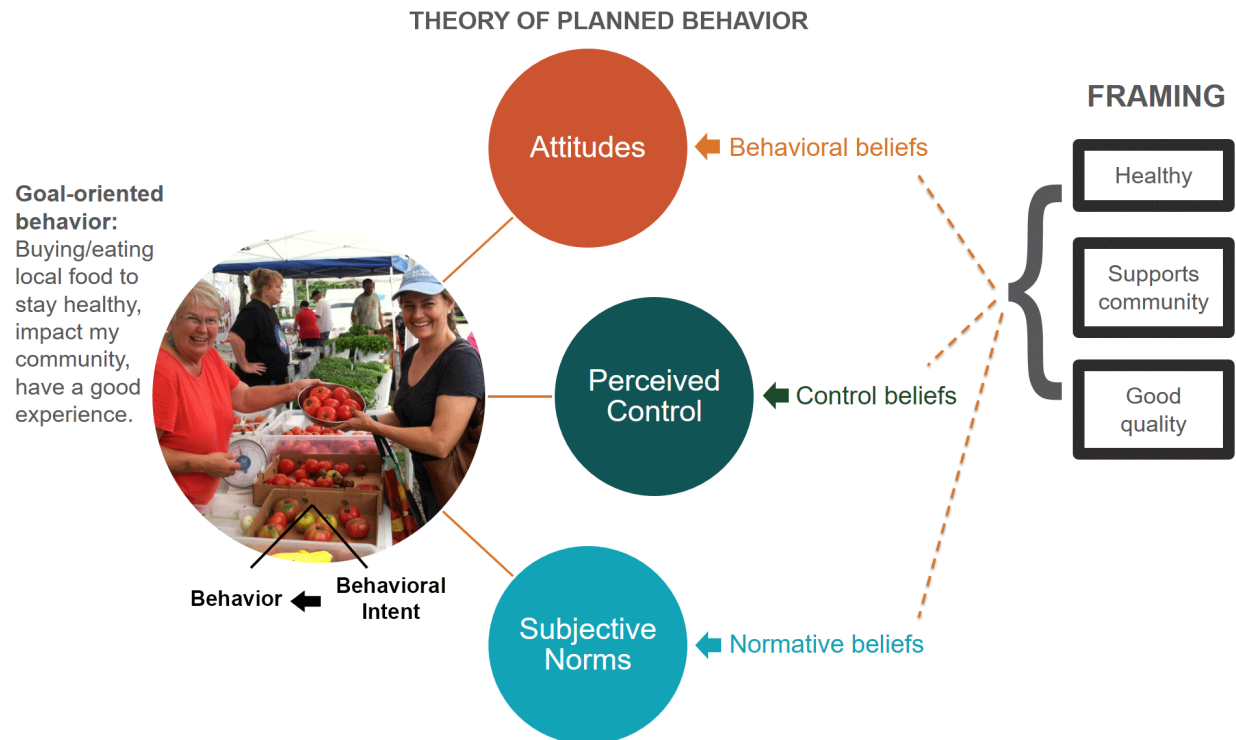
THEORY OF PLANNED BEHAVIOR

Goal-oriented behavior: Buying/eating local food to stay healthy, impact my community, have a good experience.

Attitudes

Behavioral beliefs

Perceived Control

Control beliefs

Subjective Norms

Normative beliefs

Behavior

Behavioral Intent

FRAMING

Healthy

Supports community

Good quality